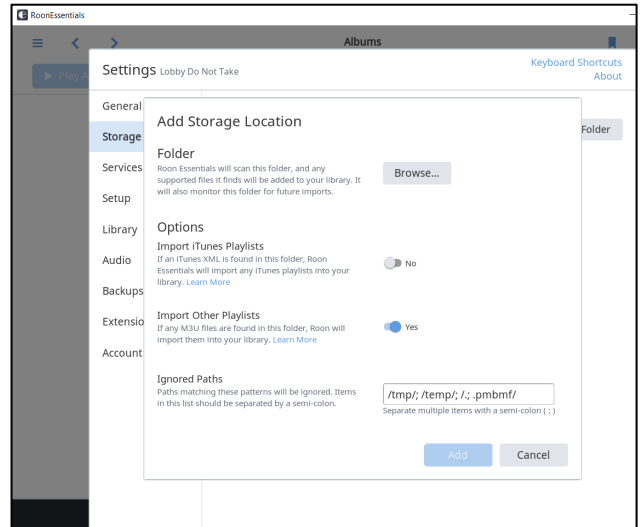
RoonEssentials

Albums

Play A

Settings Lobby Do Not Take

Keyboard Shortcuts
About

General
Storage
Services
Setup
Library
Audio
Backups
Extensio
Account

Folder

Add Storage Location

Folder
Roon Essentials will scan this folder, and any supported files it finds will be added to your library. It will also monitor this folder for future imports.

Browse...

Options

Import iTunes Playlists
If an iTunes XML is found in this folder, Roon Essentials will import any iTunes playlists into your library. Learn More

No

Import Other Playlists
If any M3U files are found in this folder, Roon will import them into your library. Learn More

Yes

Ignored Paths
Paths matching these patterns will be ignored. Items in this list should be separated by a semi-colon.

/tmp/; /temp/; /.; .pmbmf/
Separate multiple items with a semi-colon ( ; )

Add

Cancel